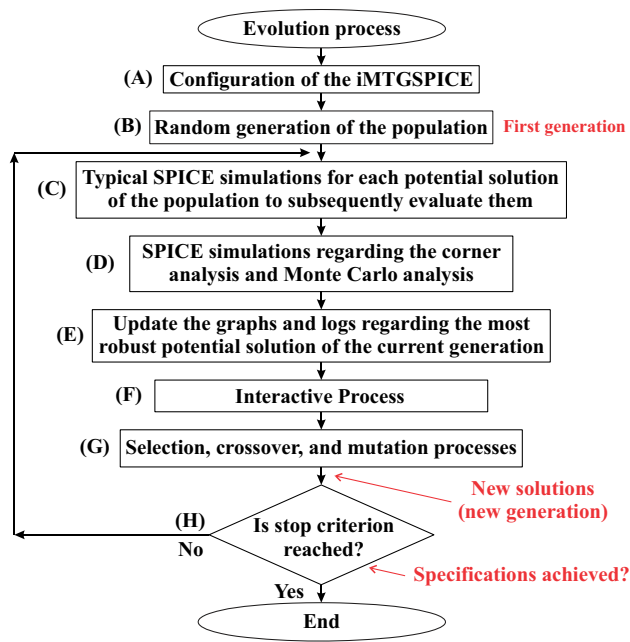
Evolution process

(A) Configuration of the iMTGSPICE

(B) Random generation of the population

First generation

(C) Typical SPICE simulations for each potential solution of the population to subsequently evaluate them

(D) SPICE simulations regarding the corner analysis and Monte Carlo analysis

(E) Update the graphs and logs regarding the most robust potential solution of the current generation

(F) Interactive Process

(G) Selection, crossover, and mutation processes

New solutions (new generation)

(H) No

Is stop criterion reached?

Specifications achieved?

Yes

End